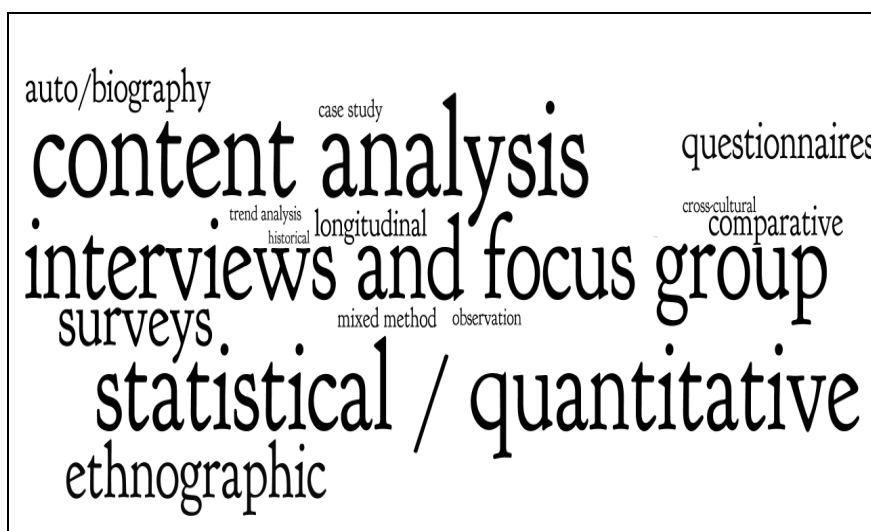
auto/biography
case study
content analysis
questionnaires
trend analysis
historical
longitudinal
cross-cultural
comparative
interviews and focus group
surveys
mixed method
observation
statistical / quantitative
ethnographic